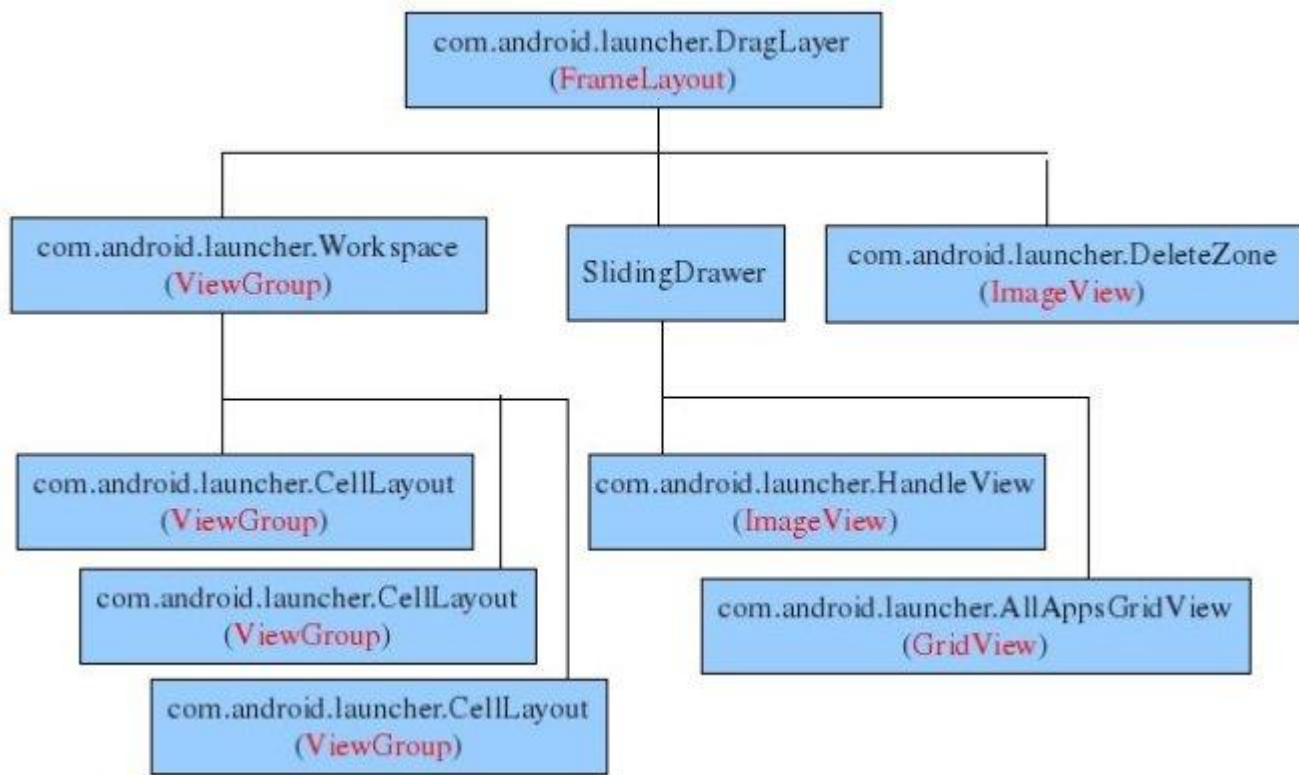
com.android.launcher.DragLayer
(FrameLayout)

com.android.launcher.Workspace
(ViewGroup)

SlidingDrawer

com.android.launcher.DeleteZone
(ImageView)

com.android.launcher.CellLayout
(ViewGroup)

com.android.launcher.CellLayout
(ViewGroup)

com.android.launcher.CellLayout
(ViewGroup)

com.android.launcher.HandleView
(ImageView)

com.android.launcher.AllAppsGridView
(GridView)